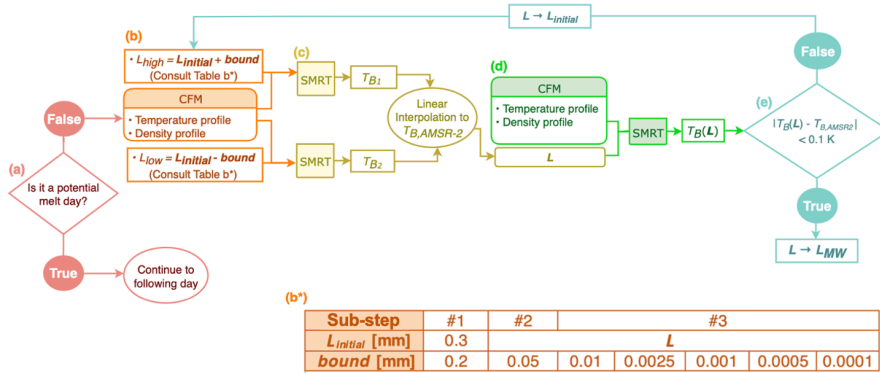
$L \rightarrow L_{initial}$

(b)

• $L_{high} = L_{initial} + bound$
(Consult Table b*)

CFM
• Temperature profile
• Density profile

• $L_{low} = L_{initial} - bound$
(Consult Table b*)

(c)

SMRT

$T_{B1}$

SMRT

$T_{B2}$

Linear Interpolation to $T_{B,AMSR\text{-}2}$

(d)

CFM
• Temperature profile
• Density profile

$L$

SMRT

$T_B(L)$

False

(e)

$|T_B(L) - T_{B,AMSR2}|$ < 0.1 K

True

$L \rightarrow L_{MW}$

False

(a)

Is it a potential melt day?

True

Continue to following day

(b*)

| Sub-step | #1 | #2 | #3 | | | | |
|---|---|---|---|---|---|---|---|
| $L_{initial}$ [mm] | 0.3 | $L$ | | | | | |
| $bound$ [mm] | 0.2 | 0.05 | 0.01 | 0.0025 | 0.001 | 0.0005 | 0.0001 |